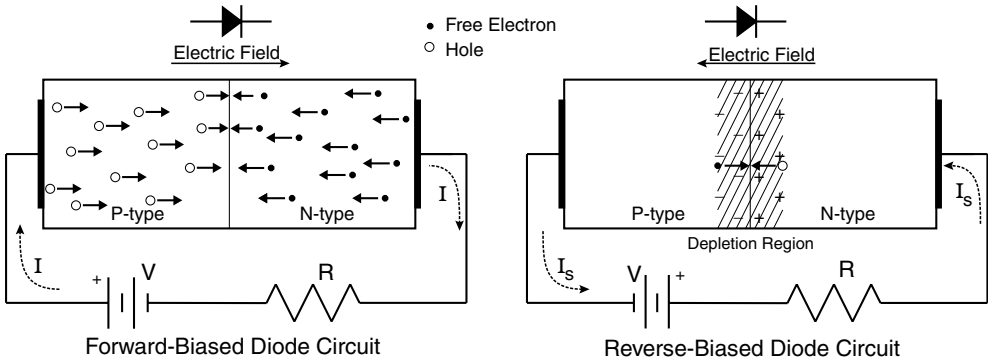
• Free Electron
○ Hole

Electric Field

P-type

N-type

I

I

+ V

R

Forward-Biased Diode Circuit

Electric Field

P-type

N-type

Depletion Region

$I_s$

$I_s$

V +

R

Reverse-Biased Diode Circuit